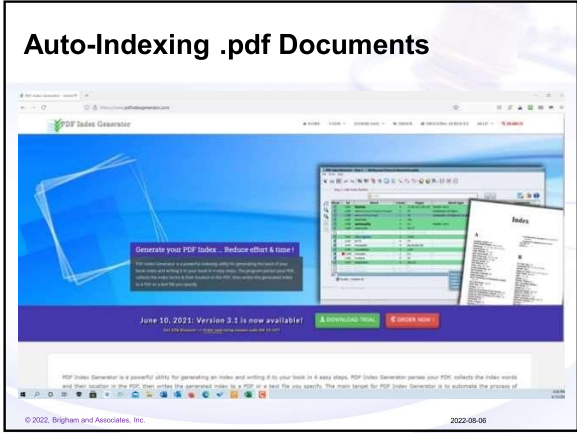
Auto-Indexing .pdf Documents

PDF Index Generator

HOME TOUR DOWNLOAD ORDER PROCESSING SERVICES HELP SEARCH

Generate your PDF Index ... Reduce effort & time !

Index

June 10, 2021: Version 3.1 is now available!

DOWNLOAD TRIAL

ORDER NOW !

PDF Index Generator is a powerful utility for generating an index and writing it to your book in 4 easy steps. PDF Index Generator parses your PDF, collects the index words and their location in the PDF, then writes the generated index to a PDF or a text file you specify. The main target for PDF Index Generator is to automate the process of

© 2022, Brigham and Associates, Inc.

2022-08-06